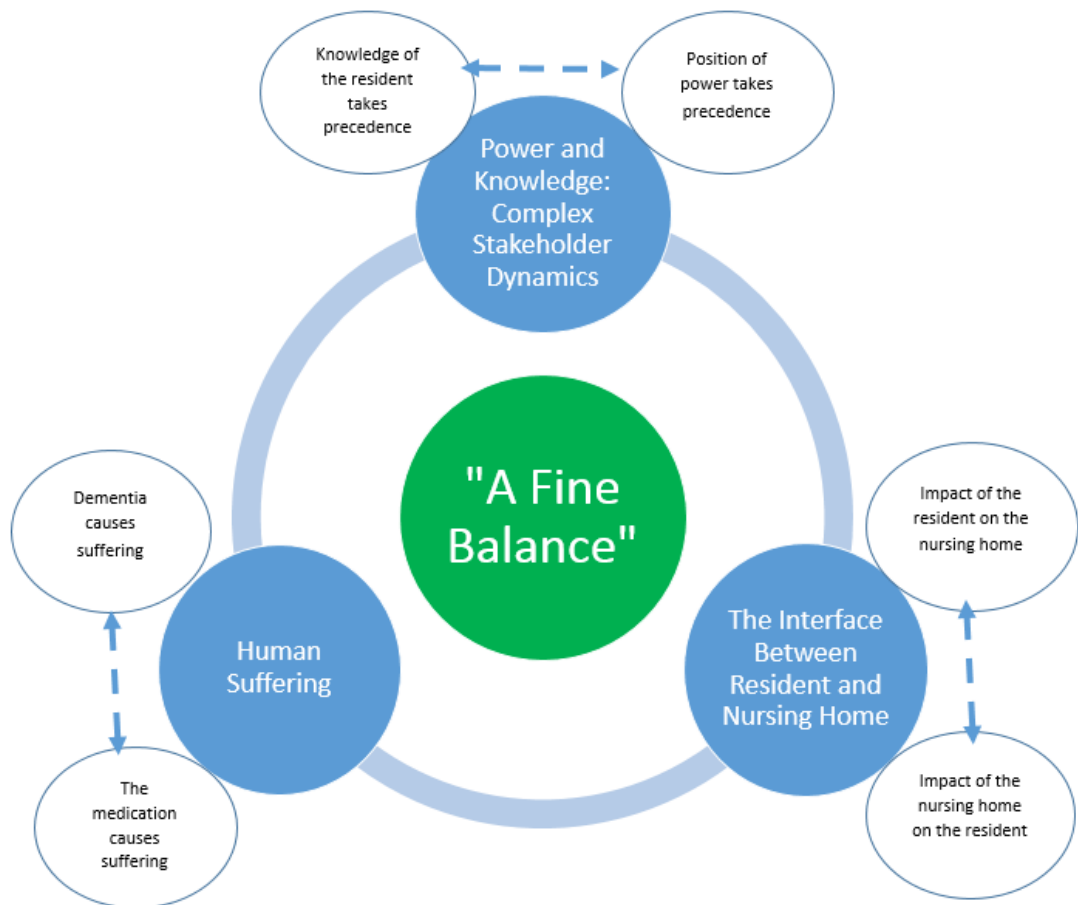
Knowledge of the resident takes precedence

Position of power takes precedence

Power and Knowledge: Complex Stakeholder Dynamics

"A Fine Balance"

Dementia causes suffering

Human Suffering

The medication causes suffering

Impact of the resident on the nursing home

The Interface Between Resident and Nursing Home

Impact of the nursing home on the resident